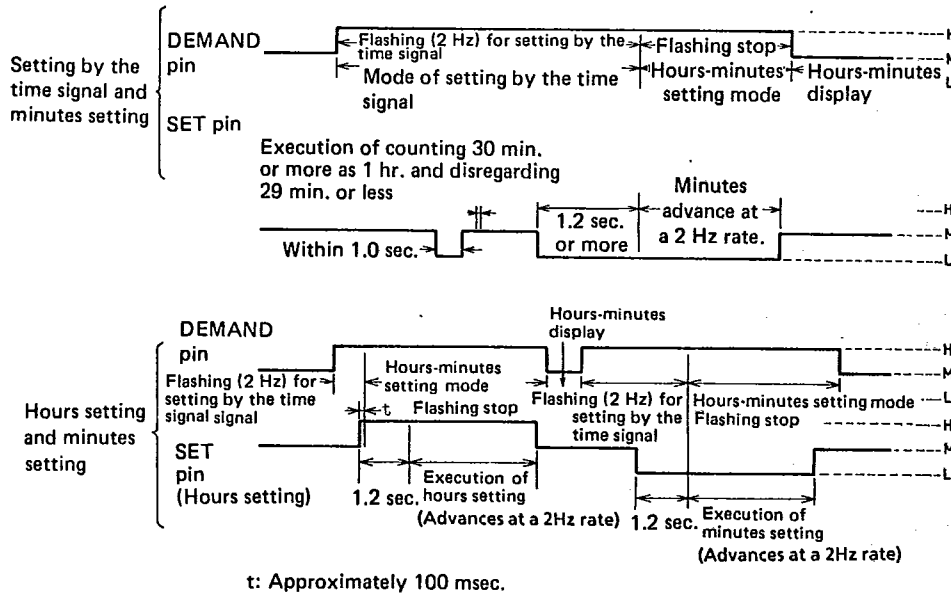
Setting by the time signal and minutes setting

DEMAND pin

Flashing (2 Hz) for setting by the time signal

Flashing stop

Mode of setting by the time signal

Hours-minutes setting mode

Hours-minutes display

SET pin

Execution of counting 30 min. or more as 1 hr. and disregarding 29 min. or less

1.2 sec. or more

Minutes advance at a 2 Hz rate.

Within 1.0 sec.

Hours setting and minutes setting

DEMAND pin

Hours-minutes display

Flashing (2 Hz) for setting by the time signal signal

Hours-minutes setting mode

t

Flashing stop

Flashing (2 Hz) for setting by the time signal

Hours-minutes setting mode

Flashing stop

SET pin (Hours setting)

1.2 sec.

Execution of hours setting (Advances at a 2Hz rate)

1.2 sec.

Execution of minutes setting (Advances at a 2Hz rate)

t: Approximately 100 msec.